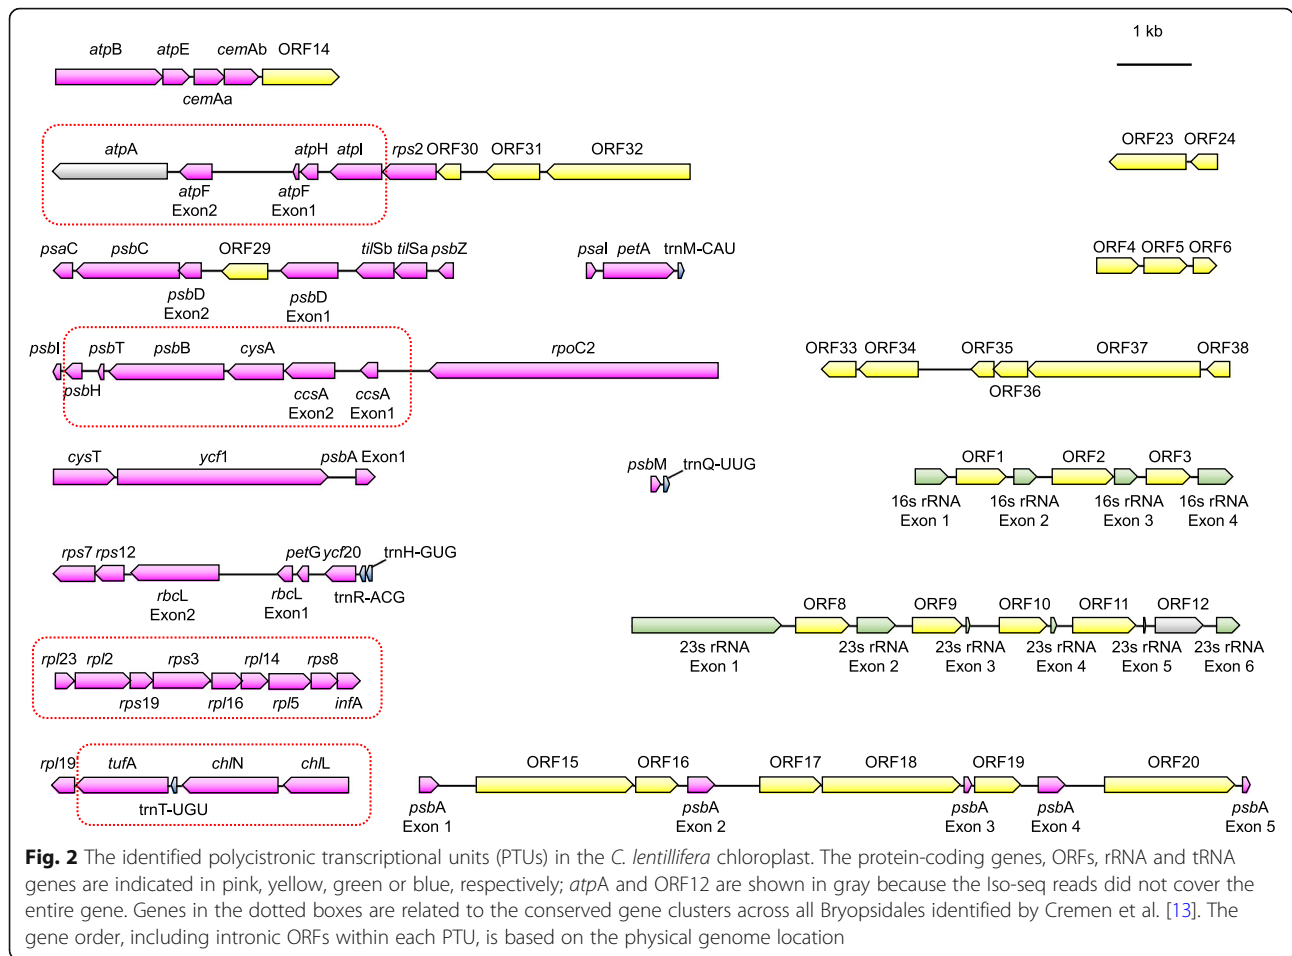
1 kb

atpB atpE cemAb ORF14
cemAa

atpA atpH atpI rps2 ORF30 ORF31 ORF32
atpF Exon2 atpF Exon1

ORF23 ORF24

psaC psbC ORF29 tilSb tilSa psbZ
psbD Exon2 psbD Exon1

psaI petA trnM-CAU

ORF4 ORF5 ORF6

psbI psbT psbB cysA rpoC2
psbH ccsA Exon2 ccsA Exon1

ORF33 ORF34 ORF35 ORF37 ORF38
ORF36

cysT ycf1 psbA Exon1

psbM trnQ-UUG

ORF1 ORF2 ORF3
16s rRNA Exon 1 16s rRNA Exon 2 16s rRNA Exon 3 16s rRNA Exon 4

rps7 rps12 petG ycf20 trnH-GUG
rbcL Exon2 rbcL Exon1 trnR-ACG

ORF8 ORF9 ORF10 ORF11 ORF12
23s rRNA Exon 1 23s rRNA Exon 2 23s rRNA Exon 3 23s rRNA Exon 4 23s rRNA Exon 5 23s rRNA Exon 6

rpl23 rpl2 rps3 rpl14 rps8
rps19 rpl16 rpl5 infA

rpl19 tufA chlN chlL
trnT-UGU

ORF15 ORF16 ORF17 ORF18 ORF19 ORF20
psbA Exon 1 psbA Exon 2 psbA Exon 3 psbA Exon 4 psbA Exon 5

Fig. 2 The identified polycistronic transcriptional units (PTUs) in the C. lentillifera chloroplast. The protein-coding genes, ORFs, rRNA and tRNA genes are indicated in pink, yellow, green or blue, respectively; atpA and ORF12 are shown in gray because the Iso-seq reads did not cover the entire gene. Genes in the dotted boxes are related to the conserved gene clusters across all Bryopsidales identified by Cremen et al. [13]. The gene order, including intronic ORFs within each PTU, is based on the physical genome location